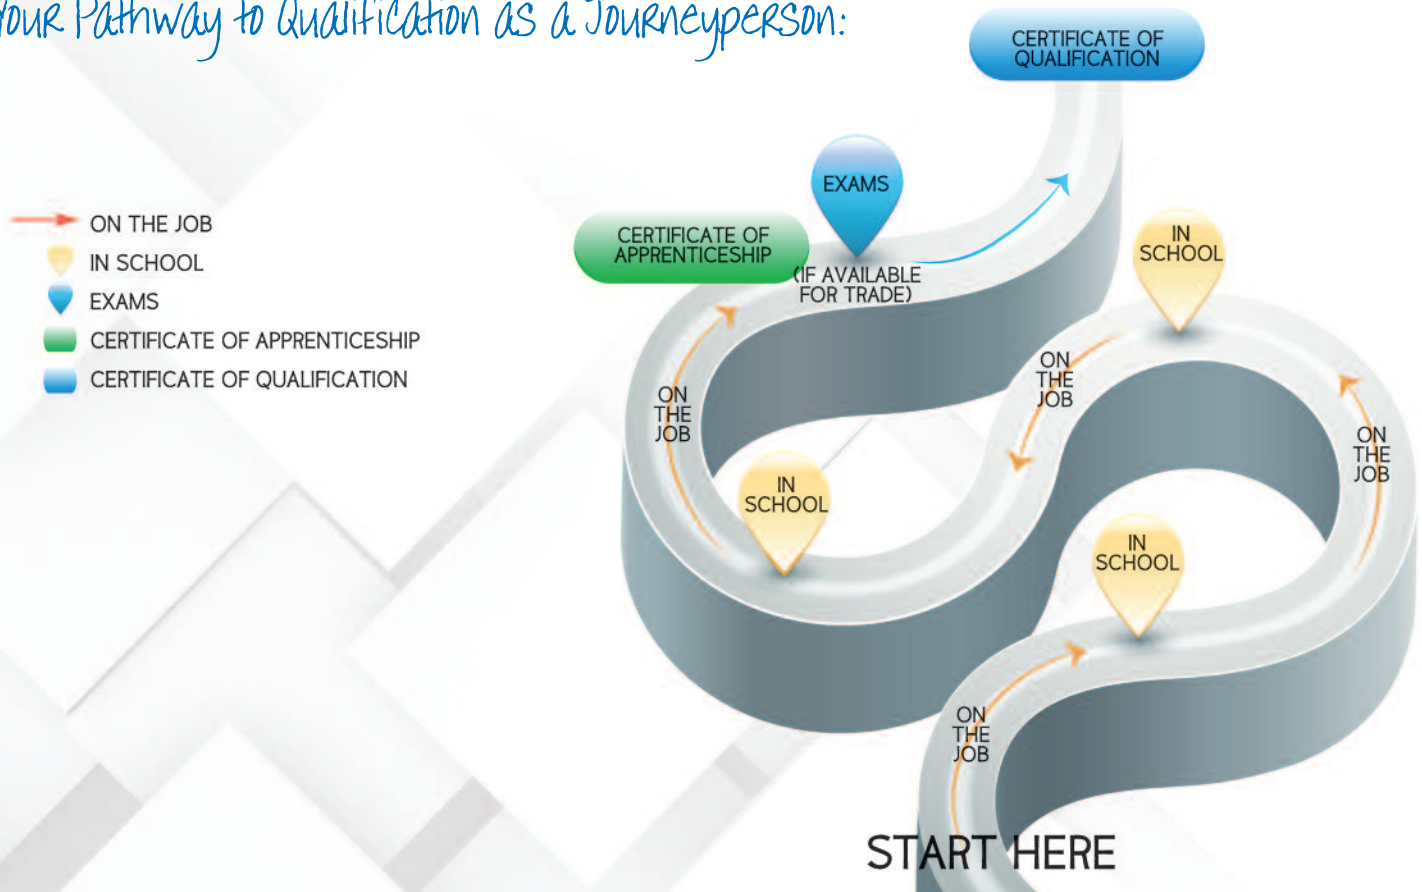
Your Pathway to Qualification as a Journeyperson:

ON THE JOB
IN SCHOOL
EXAMS
CERTIFICATE OF APPRENTICESHIP
CERTIFICATE OF QUALIFICATION

CERTIFICATE OF QUALIFICATION

EXAMS

CERTIFICATE OF APPRENTICESHIP

(IF AVAILABLE FOR TRADE)

IN SCHOOL

ON THE JOB

ON THE JOB

IN SCHOOL

ON THE JOB

IN SCHOOL

ON THE JOB

START HERE